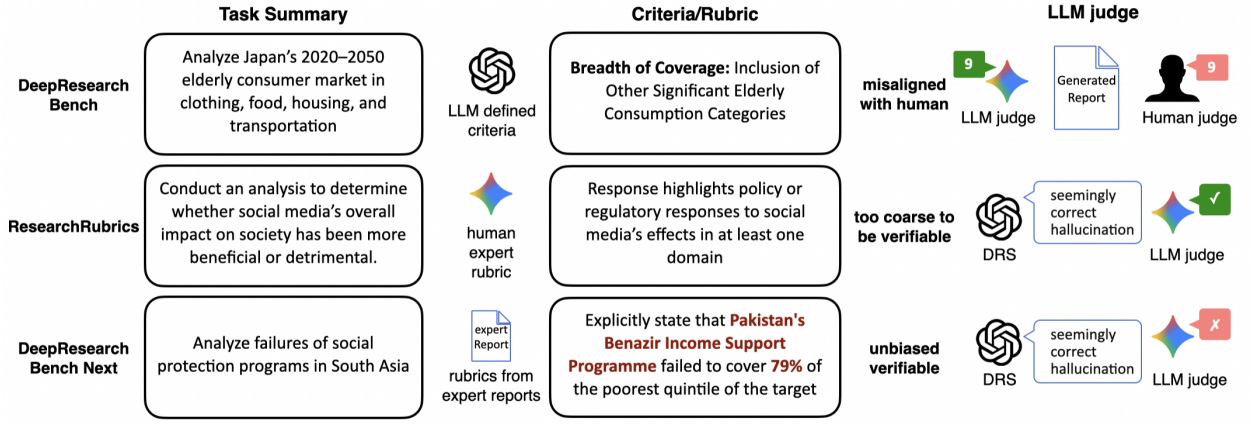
Task Summary

Criteria/Rubric

LLM judge

DeepResearch Bench

Analyze Japan's 2020–2050 elderly consumer market in clothing, food, housing, and transportation

LLM defined criteria

**Breadth of Coverage:** Inclusion of Other Significant Elderly Consumption Categories

misaligned with human

9

LLM judge

Generated Report

9

Human judge

ResearchRubrics

Conduct an analysis to determine whether social media's overall impact on society has been more beneficial or detrimental.

human expert rubric

Response highlights policy or regulatory responses to social media's effects in at least one domain

too coarse to be verifiable

DRS

seemingly correct hallucination

✓

LLM judge

DeepResearch Bench Next

Analyze failures of social protection programs in South Asia

expert Report

rubrics from expert reports

Explicitly state that **Pakistan's Benazir Income Support Programme** failed to cover **79%** of the poorest quintile of the target

unbiased verifiable

DRS

seemingly correct hallucination

✗

LLM judge